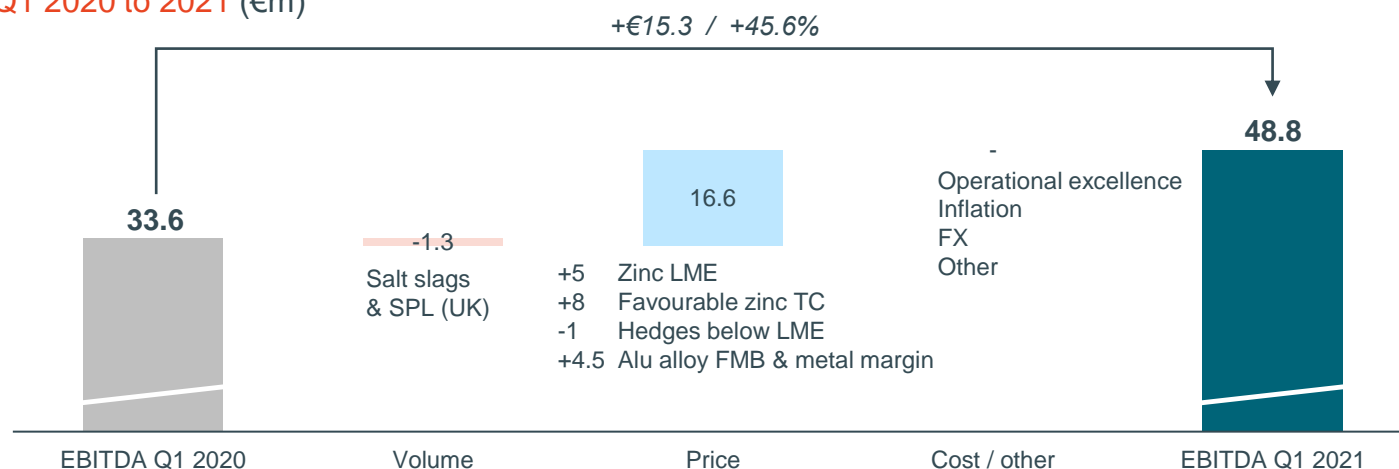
Q1 2020 to 2021 (€m)

+€15.3 / +45.6%

33.6

-1.3

Salt slags & SPL (UK)

16.6

+5 Zinc LME
+8 Favourable zinc TC
-1 Hedges below LME
+4.5 Alu alloy FMB & metal margin

-

Operational excellence
Inflation
FX
Other

48.8

EBITDA Q1 2020

Volume

Price

Cost / other

EBITDA Q1 2021